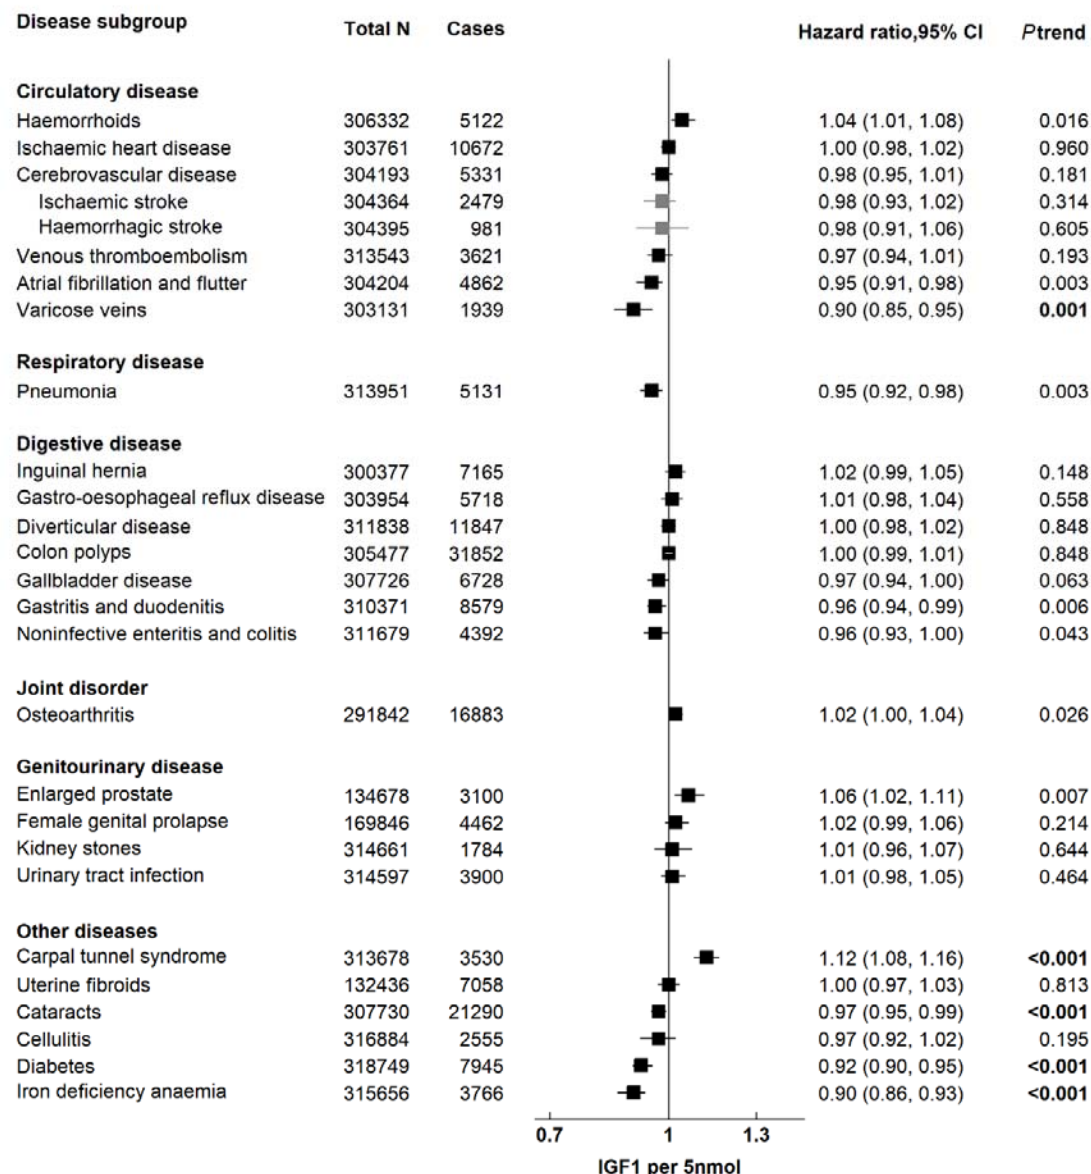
| Disease subgroup | Total N | Cases | Hazard ratio,95% CI | *P*trend |
|---|---|---|---|---|
| **Circulatory disease** | | | | |
| Haemorrhoids | 306332 | 5122 | 1.04 (1.01, 1.08) | 0.016 |
| Ischaemic heart disease | 303761 | 10672 | 1.00 (0.98, 1.02) | 0.960 |
| Cerebrovascular disease | 304193 | 5331 | 0.98 (0.95, 1.01) | 0.181 |
| Ischaemic stroke | 304364 | 2479 | 0.98 (0.93, 1.02) | 0.314 |
| Haemorrhagic stroke | 304395 | 981 | 0.98 (0.91, 1.06) | 0.605 |
| Venous thromboembolism | 313543 | 3621 | 0.97 (0.94, 1.01) | 0.193 |
| Atrial fibrillation and flutter | 304204 | 4862 | 0.95 (0.91, 0.98) | 0.003 |
| Varicose veins | 303131 | 1939 | 0.90 (0.85, 0.95) | **0.001** |
| **Respiratory disease** | | | | |
| Pneumonia | 313951 | 5131 | 0.95 (0.92, 0.98) | 0.003 |
| **Digestive disease** | | | | |
| Inguinal hernia | 300377 | 7165 | 1.02 (0.99, 1.05) | 0.148 |
| Gastro-oesophageal reflux disease | 303954 | 5718 | 1.01 (0.98, 1.04) | 0.558 |
| Diverticular disease | 311838 | 11847 | 1.00 (0.98, 1.02) | 0.848 |
| Colon polyps | 305477 | 31852 | 1.00 (0.99, 1.01) | 0.848 |
| Gallbladder disease | 307726 | 6728 | 0.97 (0.94, 1.00) | 0.063 |
| Gastritis and duodenitis | 310371 | 8579 | 0.96 (0.94, 0.99) | 0.006 |
| Noninfective enteritis and colitis | 311679 | 4392 | 0.96 (0.93, 1.00) | 0.043 |
| **Joint disorder** | | | | |
| Osteoarthritis | 291842 | 16883 | 1.02 (1.00, 1.04) | 0.026 |
| **Genitourinary disease** | | | | |
| Enlarged prostate | 134678 | 3100 | 1.06 (1.02, 1.11) | 0.007 |
| Female genital prolapse | 169846 | 4462 | 1.02 (0.99, 1.06) | 0.214 |
| Kidney stones | 314661 | 1784 | 1.01 (0.96, 1.07) | 0.644 |
| Urinary tract infection | 314597 | 3900 | 1.01 (0.98, 1.05) | 0.464 |
| **Other diseases** | | | | |
| Carpal tunnel syndrome | 313678 | 3530 | 1.12 (1.08, 1.16) | **<0.001** |
| Uterine fibroids | 132436 | 7058 | 1.00 (0.97, 1.03) | 0.813 |
| Cataracts | 307730 | 21290 | 0.97 (0.95, 0.99) | **<0.001** |
| Cellulitis | 316884 | 2555 | 0.97 (0.92, 1.02) | 0.195 |
| Diabetes | 318749 | 7945 | 0.92 (0.90, 0.95) | **<0.001** |
| Iron deficiency anaemia | 315656 | 3766 | 0.90 (0.86, 0.93) | **<0.001** |

0.7 1 1.3

IGF1 per 5nmol